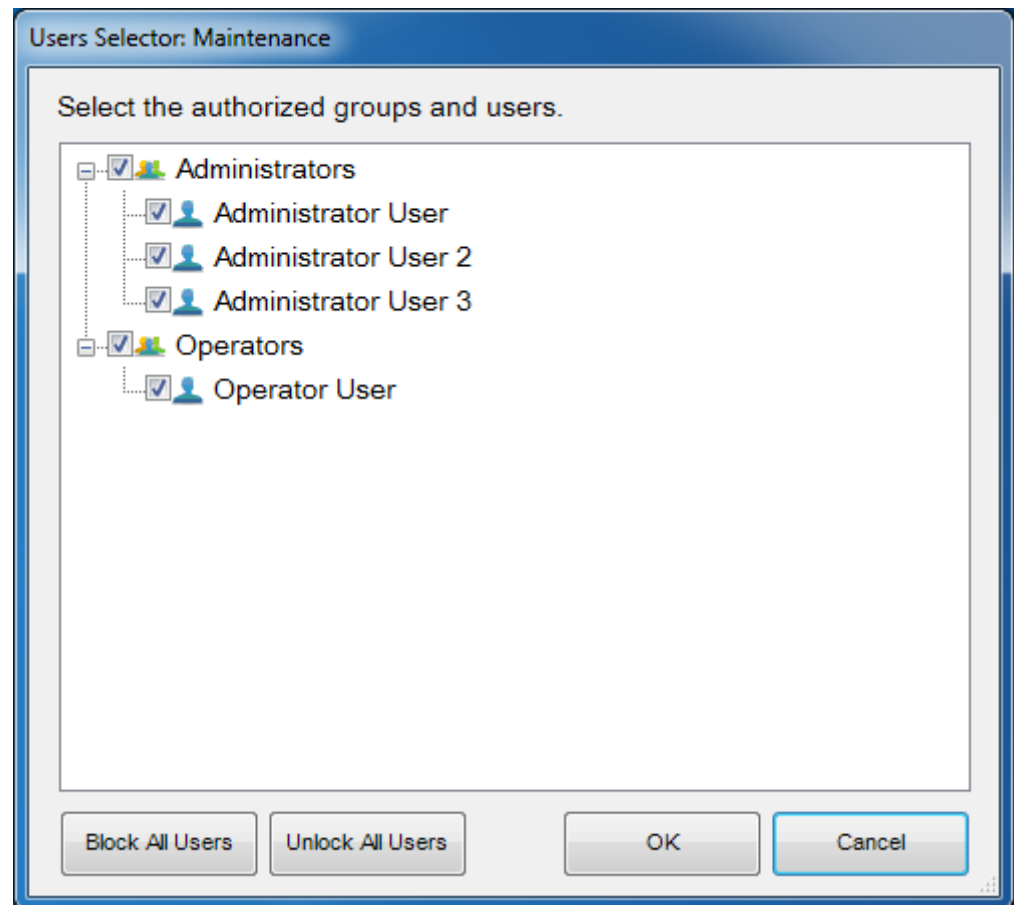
Users Selector: Maintenance

Select the authorized groups and users.

Administrators
Administrator User
Administrator User 2
Administrator User 3
Operators
Operator User

Block All Users
Unlock All Users
OK
Cancel